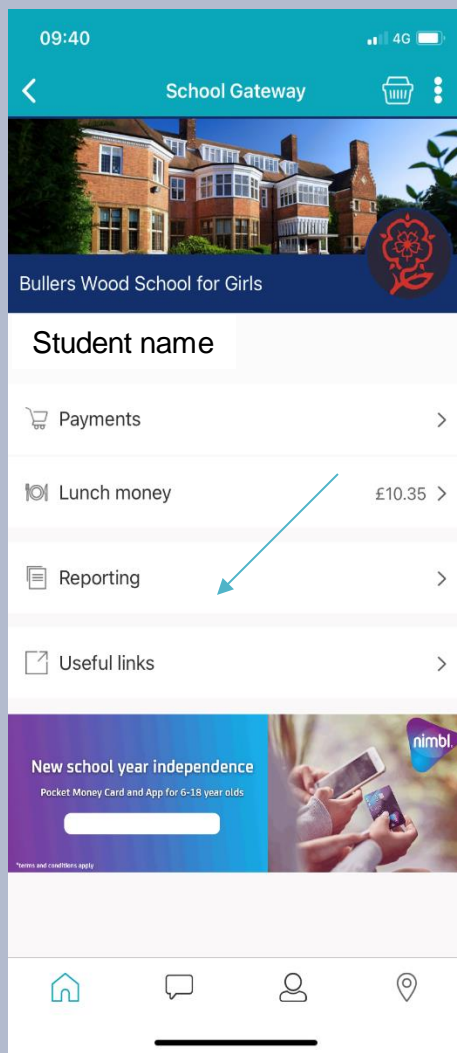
09:40

4G

School Gateway

Bullers Wood School for Girls

Student name

Payments

Lunch money £10.35

Reporting

Useful links

New school year independence

Pocket Money Card and App for 6-18 year olds

*terms and conditions apply

nimbl